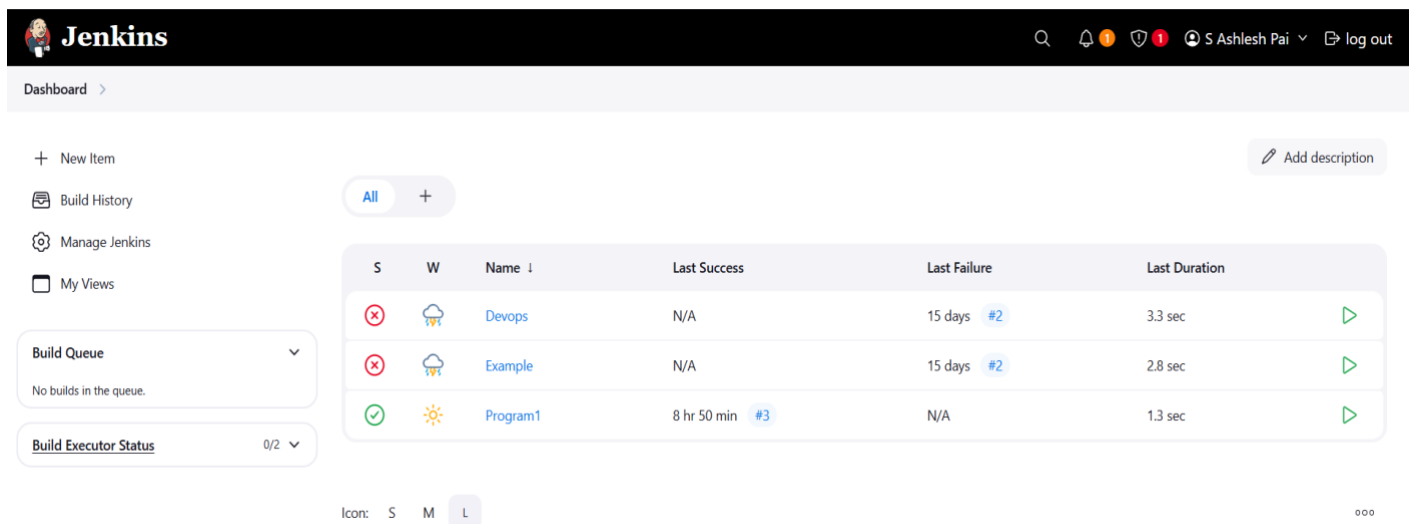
Jenkins

1 1 S Ashlesh Pai log out

Dashboard >

+ New Item

Build History

Manage Jenkins

My Views

Build Queue

No builds in the queue.

Build Executor Status 0/2

Add description

All +

| S | W | Name ↓ | Last Success | Last Failure | Last Duration | |
|---|---|---|---|---|---|---|
| | | Devops | N/A | 15 days #2 | 3.3 sec | |
| | | Example | N/A | 15 days #2 | 2.8 sec | |
| | | Program1 | 8 hr 50 min #3 | N/A | 1.3 sec | |

Icon: S M L